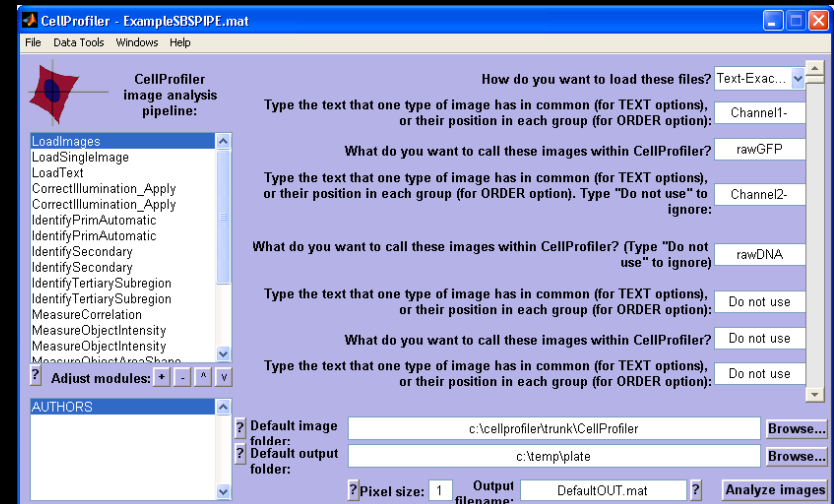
CellProfiler - ExampleSBSPIPE.mat

File Data Tools Windows Help

CellProfiler image analysis pipeline:

LoadImages
LoadSingleImage
LoadText
CorrectIllumination_Apply
CorrectIllumination_Apply
IdentifyPrimAutomatic
IdentifyPrimAutomatic
IdentifySecondary
IdentifySecondary
IdentifyTertiarySubregion
IdentifyTertiarySubregion
MeasureCorrelation
MeasureObjectIntensity
MeasureObjectIntensity
MeasureObjectAreaShape

? Adjust modules: + - ^ v

AUTHORS

How do you want to load these files? Text-Exac...

Type the text that one type of image has in common (for TEXT options), or their position in each group (for ORDER option): Channel1-

What do you want to call these images within CellProfiler? rawGFP

Type the text that one type of image has in common (for TEXT options), or their position in each group (for ORDER option). Type "Do not use" to ignore: Channel2-

What do you want to call these images within CellProfiler? (Type "Do not use" to ignore) rawDNA

Type the text that one type of image has in common (for TEXT options), or their position in each group (for ORDER option): Do not use

What do you want to call these images within CellProfiler? Do not use

Type the text that one type of image has in common (for TEXT options), or their position in each group (for ORDER option): Do not use

? Default image folder: c:\cellprofiler\trunk\CellProfiler Browse...

? Default output folder: c:\temp\plate Browse...

? Pixel size: 1 Output filename: DefaultOUT.mat ? Analyze images